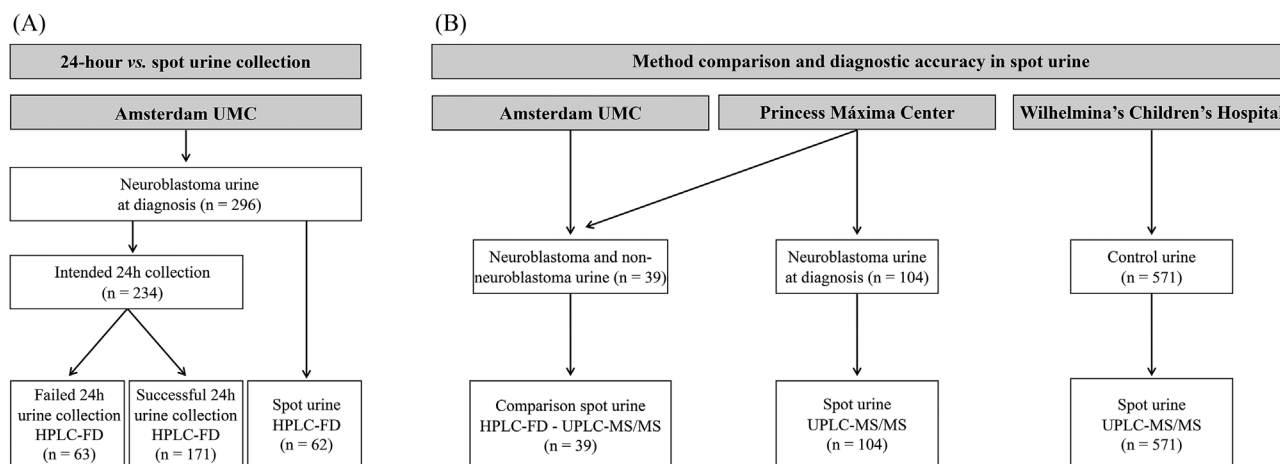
(A)

24-hour *vs.* spot urine collection

Amsterdam UMC

Neuroblastoma urine at diagnosis (n = 296)

Intended 24h collection (n = 234)

Failed 24h urine collection HPLC-FD (n = 63)

Successful 24h urine collection HPLC-FD (n = 171)

Spot urine HPLC-FD (n = 62)

(B)

Method comparison and diagnostic accuracy in spot urine

Amsterdam UMC

Princess Máxima Center

Wilhelmina's Children's Hospital

Neuroblastoma and non-neuroblastoma urine (n = 39)

Neuroblastoma urine at diagnosis (n = 104)

Control urine (n = 571)

Comparison spot urine HPLC-FD - UPLC-MS/MS (n = 39)

Spot urine UPLC-MS/MS (n = 104)

Spot urine UPLC-MS/MS (n = 571)